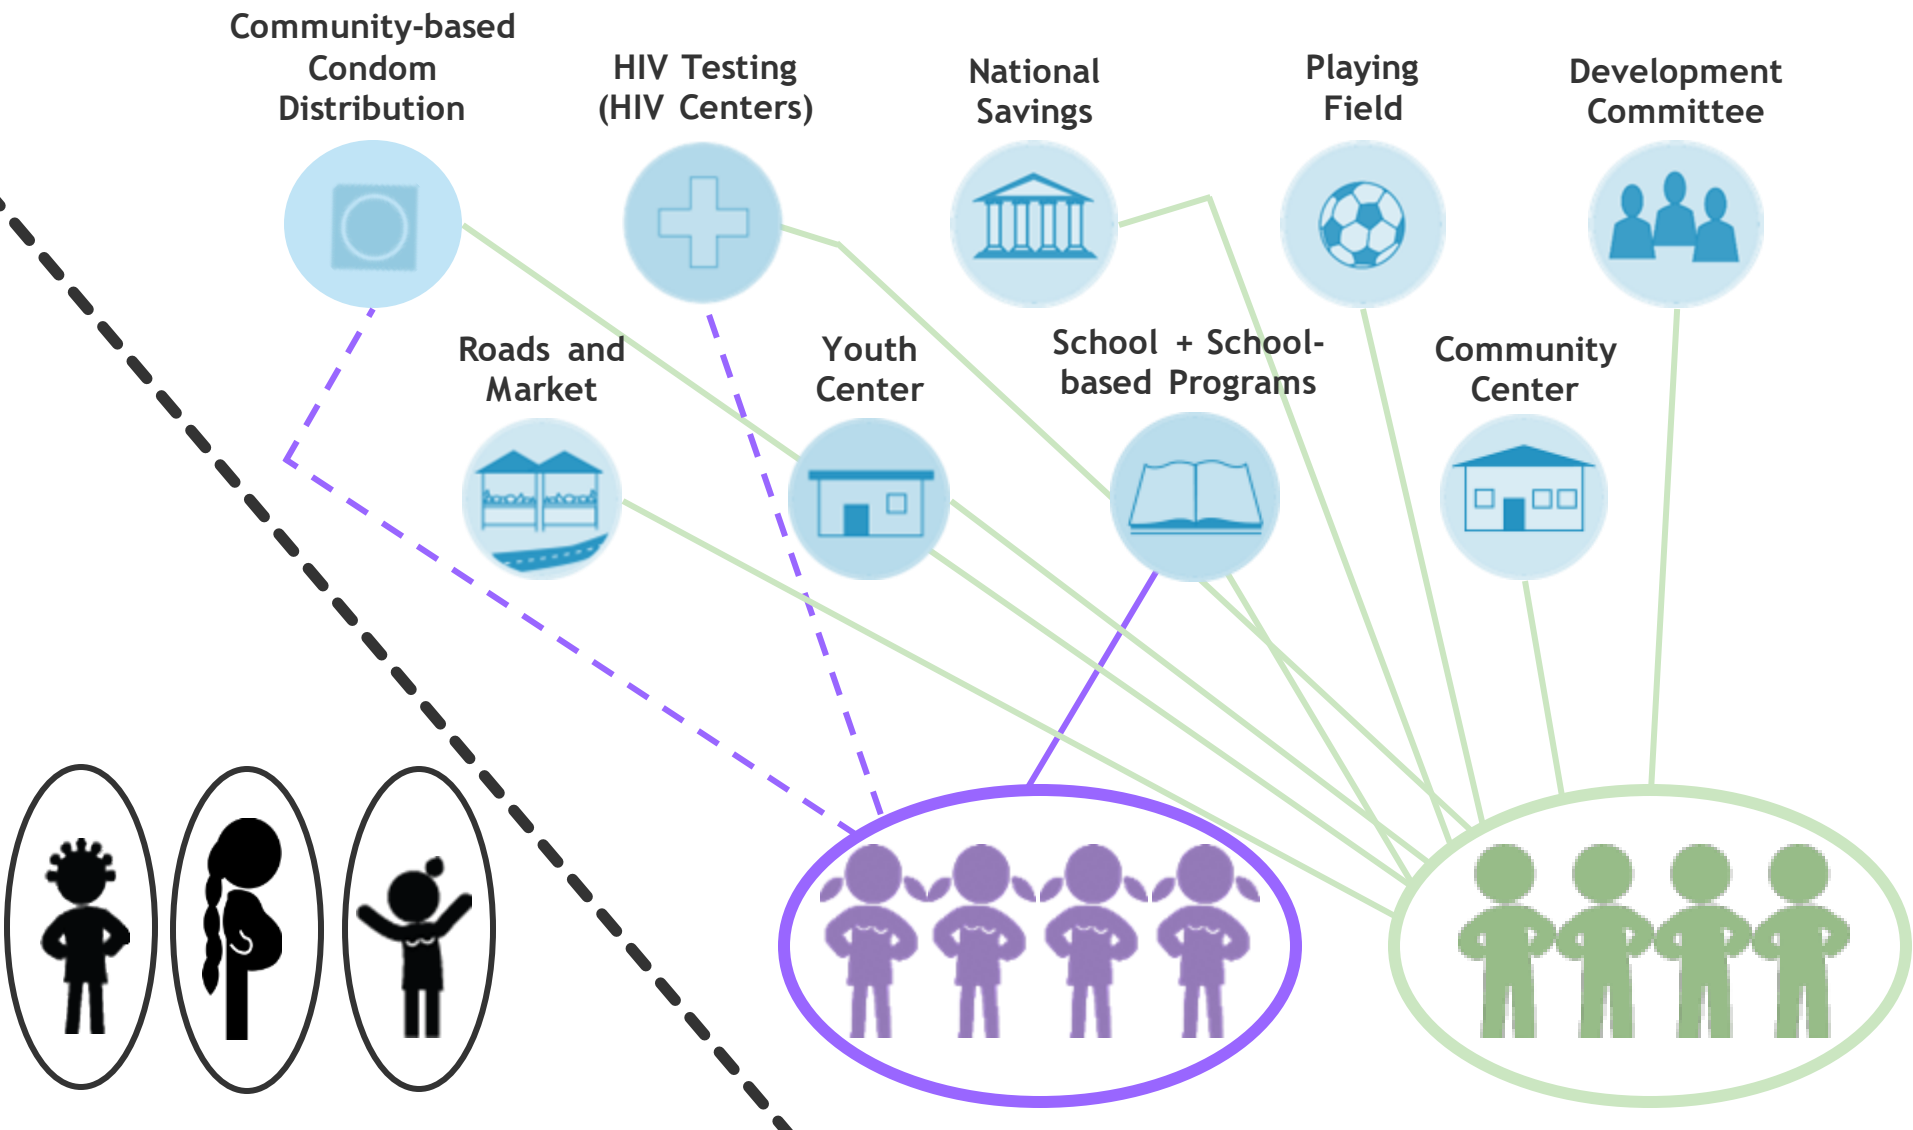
Community-based Condom Distribution

HIV Testing (HIV Centers)

National Savings

Playing Field

Development Committee

Roads and Market

Youth Center

School + School-based Programs

Community Center